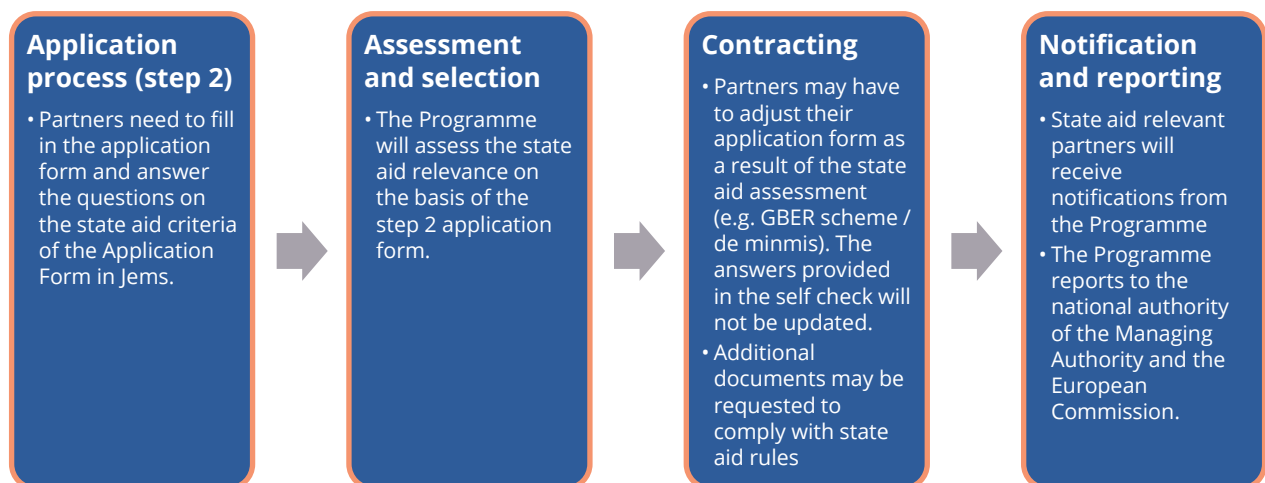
Application process (step 2)

• Partners need to fill in the application form and answer the questions on the state aid criteria of the Application Form in Jems.

Assessment and selection

• The Programme will assess the state aid relevance on the basis of the step 2 application form.

Contracting

• Partners may have to adjust their application form as a result of the state aid assessment (e.g. GBER scheme / de minmis). The answers provided in the self check will not be updated.
• Additional documents may be requested to comply with state aid rules

Notification and reporting

• State aid relevant partners will receive notifications from the Programme
• The Programme reports to the national authority of the Managing Authority and the European Commission.